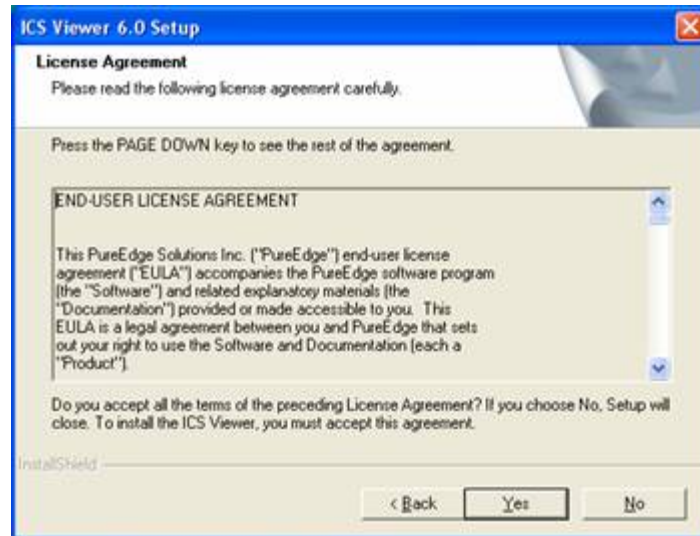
ICS Viewer 6.0 Setup

License Agreement
Please read the following license agreement carefully.

Press the PAGE DOWN key to see the rest of the agreement.

END-USER LICENSE AGREEMENT

This PureEdge Solutions Inc. ("PureEdge") end-user license agreement ("EULA") accompanies the PureEdge software program (the "Software") and related explanatory materials (the "Documentation") provided or made accessible to you. This EULA is a legal agreement between you and PureEdge that sets out your right to use the Software and Documentation (each a "Product").

Do you accept all the terms of the preceding License Agreement? If you choose No, Setup will close. To install the ICS Viewer, you must accept this agreement.

InstallShield

< Back
Yes
No